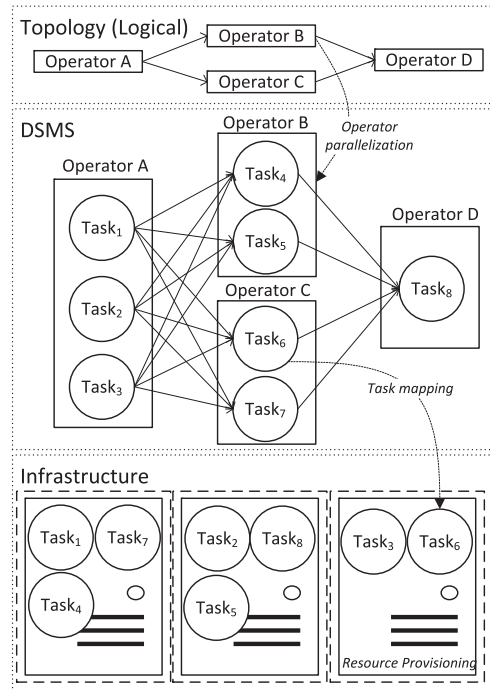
Topology (Logical)

Operator A

Operator B

Operator C

Operator D

DSMS

Operator A

Task$_1$

Task$_2$

Task$_3$

Operator B

Task$_4$

Task$_5$

Operator parallelization

Operator C

Task$_6$

Task$_7$

Operator D

Task$_8$

Task mapping

Infrastructure

Task$_1$

Task$_7$

Task$_4$

Task$_2$

Task$_8$

Task$_5$

Task$_3$

Task$_6$

Resource Provisioning